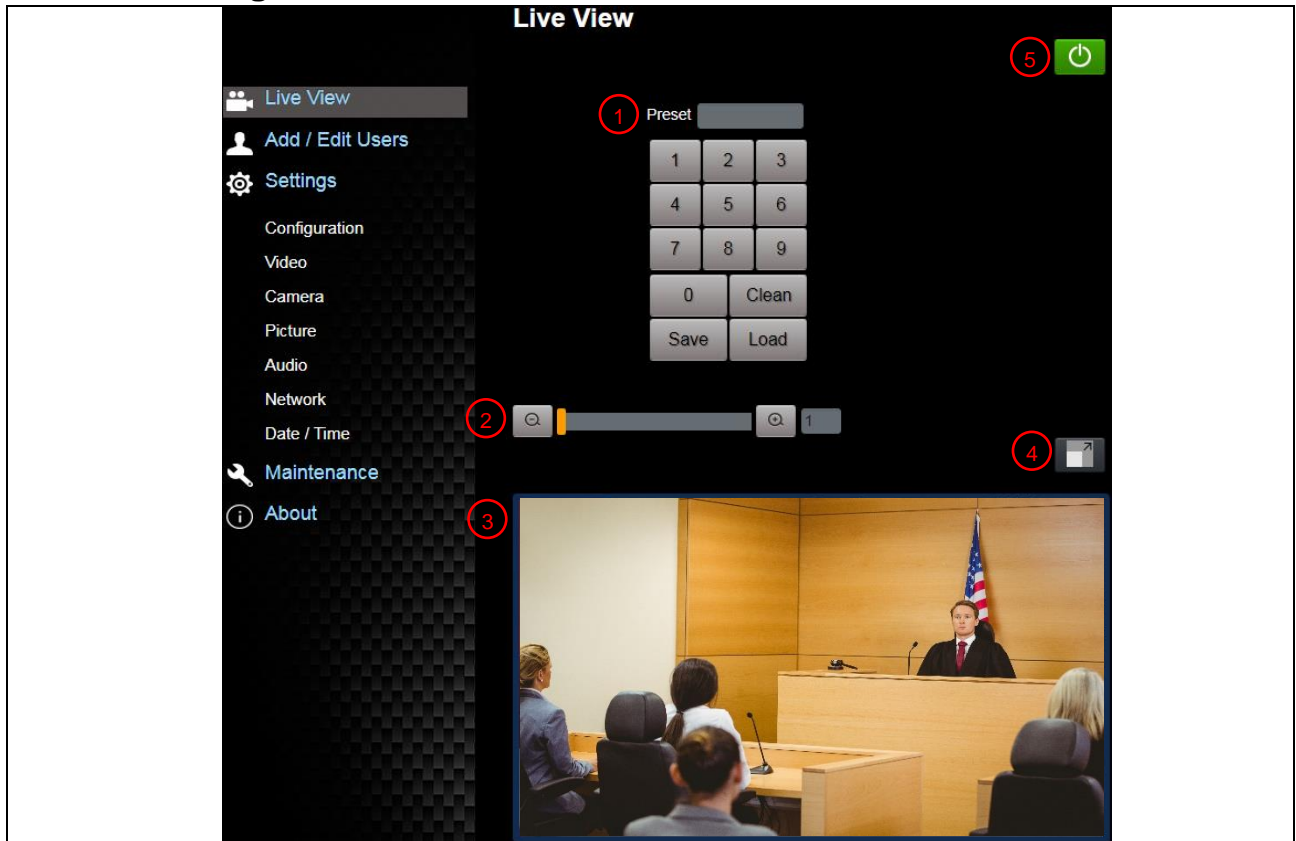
Live View

5

Live View
Add / Edit Users
Settings
Configuration
Video
Camera
Picture
Audio
Network
Date / Time
Maintenance
About

1 Preset

| 1 | 2 | 3 |
|---|---|---|
| 4 | 5 | 6 |
| 7 | 8 | 9 |
| 0 | Clean | |
| Save | Load | |

2 1

4

3